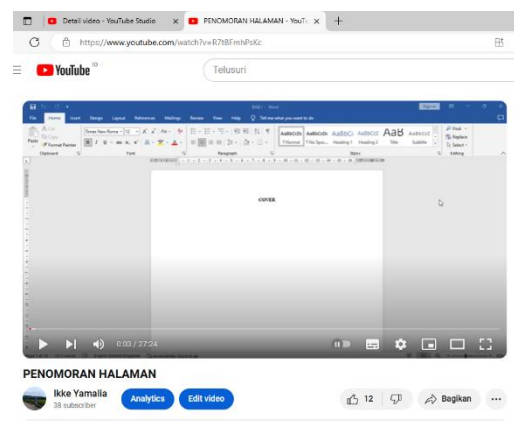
Detail video - YouTube Studio
PENOMORAN HALAMAN - YouTu
https://www.youtube.com/watch?v=R7t8FmhPsKc
YouTube ID
Telusuri
File Home Insert Design Layout References Mailings Review View Help Tell me what you want to do
Paste
Clipboard
Font
Paragraph
Styles
Editing
Find
Replace
Select
AaBbCcDc AaBbCcDc AaBbCc AaBbCcD AaB AaBbCcE
1 Normal 1 No Spac... Heading 1 Heading 2 Title Subtitle
COVER
0:03 / 27:24
PENOMORAN HALAMAN
Ikke Yamalia
38 subscriber
Analytics
Edit video
12
Bagikan
...